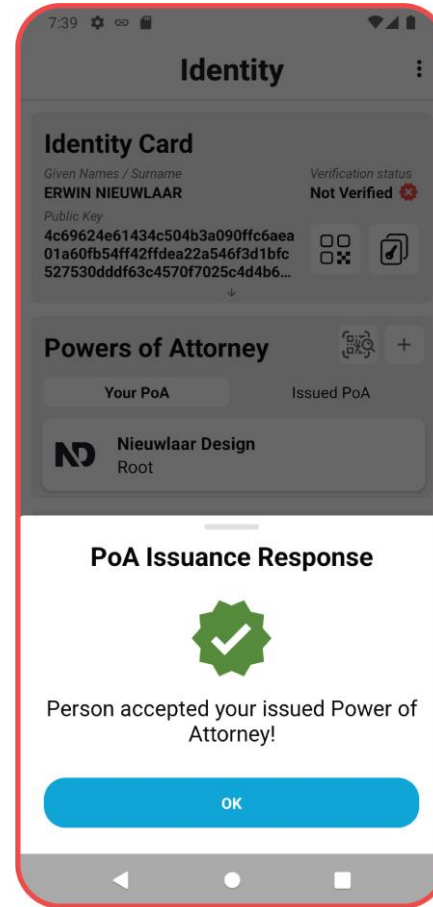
7:39

Identity

Identity Card

Given Names / Surname
ERWIN NIEUWLAAR

Verification status
Not Verified

Public Key
4c69624e61434c504b3a090ffc6aea01a60fb54ff42ffdea22a546f3d1bfc527530dddf63c4570f7025c4d4b6...

Powers of Attorney

Your PoA

Issued PoA

ND

Nieuwlaar Design
Root

PoA Issuance Response

Person accepted your issued Power of Attorney!

OK